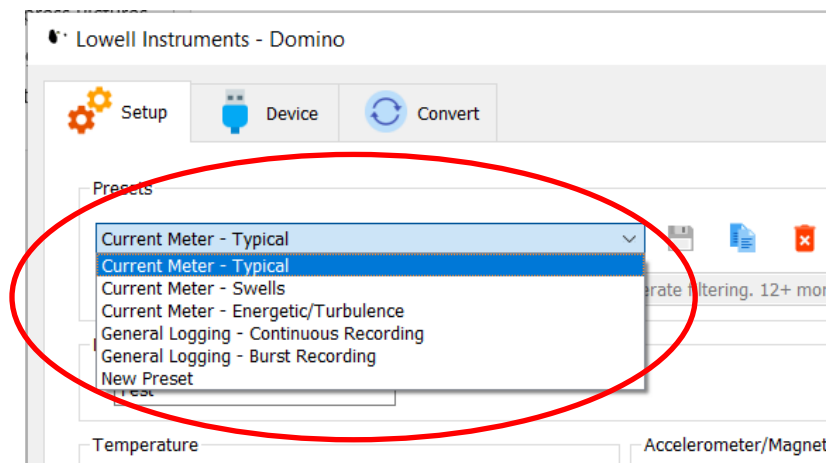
Lowell Instruments - Domino

Setup

Device

Convert

Presets

Current Meter - Typical

Current Meter - Typical
Current Meter - Swells
Current Meter - Energetic/Turbulence
General Logging - Continuous Recording
General Logging - Burst Recording
New Preset

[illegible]erate filtering. 12+ mo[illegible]

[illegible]est

Temperature

Accelerometer/Magnet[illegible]